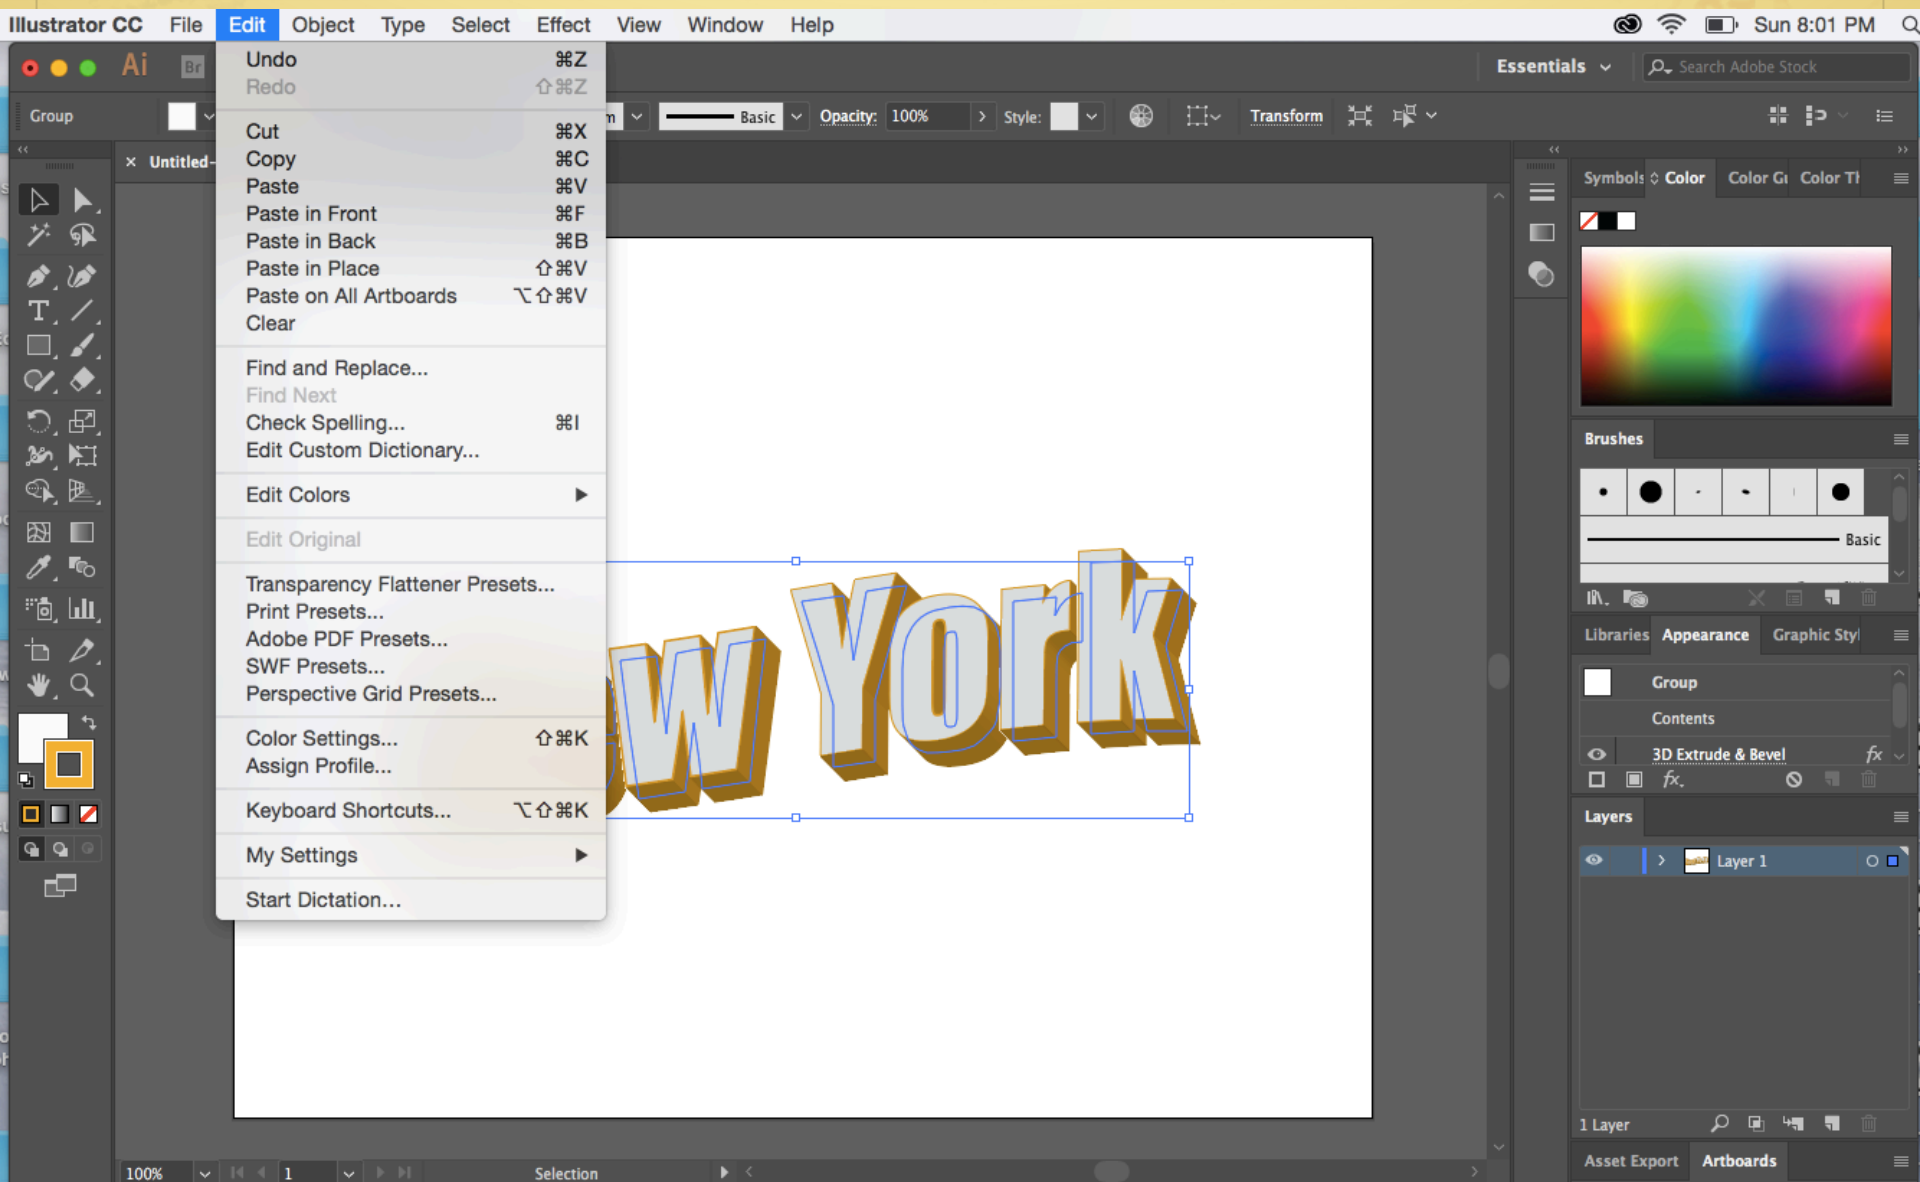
Illustrator CC File Edit Object Type Select Effect View Window Help

Sun 8:01 PM

Ai Br

Essentials

Search Adobe Stock

Group

Basic Opacity: 100% Style: Transform

Untitled-

Undo ⌘Z
Redo ⇧⌘Z

Cut ⌘X
Copy ⌘C
Paste ⌘V
Paste in Front ⌘F
Paste in Back ⌘B
Paste in Place ⇧⌘V
Paste on All Artboards ⌥⇧⌘V
Clear

Find and Replace...
Find Next
Check Spelling... ⌘I
Edit Custom Dictionary...

Edit Colors

Edit Original

Transparency Flattener Presets...
Print Presets...
Adobe PDF Presets...
SWF Presets...
Perspective Grid Presets...

Color Settings... ⇧⌘K
Assign Profile...

Keyboard Shortcuts... ⌥⇧⌘K

My Settings

Start Dictation...

w York

Symbols Color Color Gu Color Th

Brushes

Basic

Libraries Appearance Graphic Styl

Group
Contents
3D Extrude & Bevel

Layers

Layer 1

1 Layer

Asset Export Artboards

100% 1 Selection